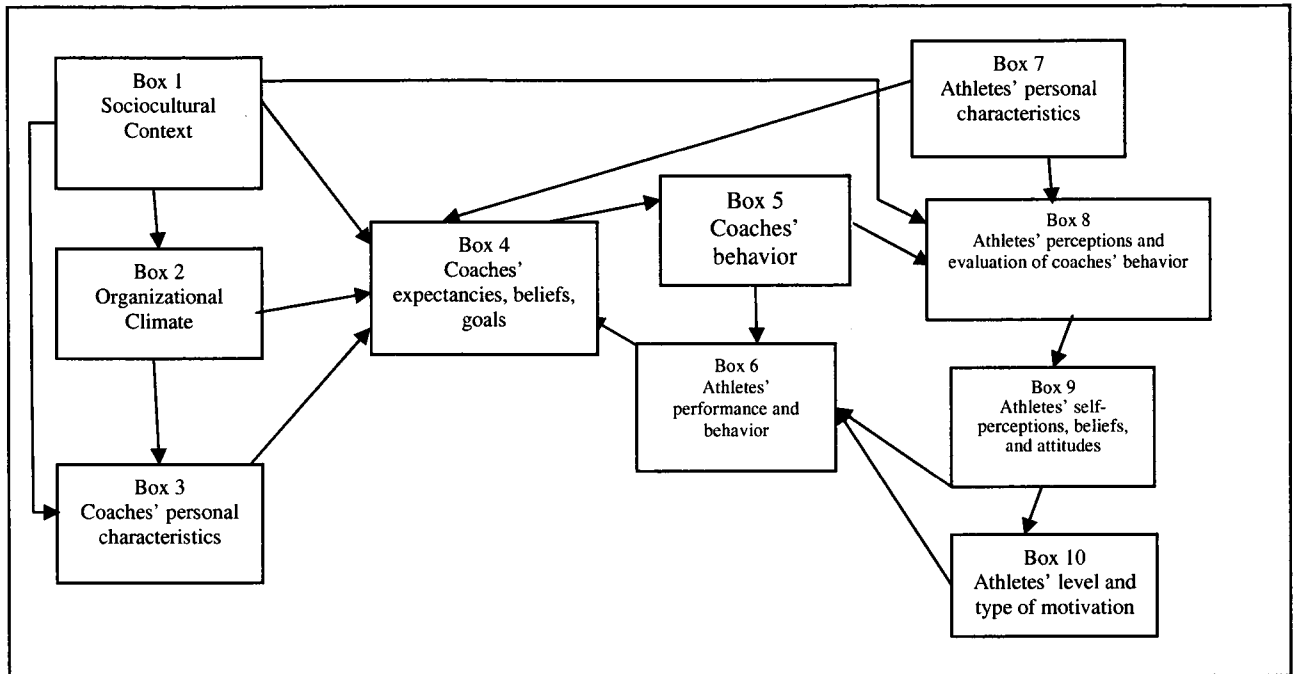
Box 1
Sociocultural Context

Box 7
Athletes' personal characteristics

Box 2
Organizational Climate

Box 4
Coaches' expectancies, beliefs, goals

Box 5
Coaches' behavior

Box 8
Athletes' perceptions and evaluation of coaches' behavior

Box 6
Athletes' performance and behavior

Box 9
Athletes' self-perceptions, beliefs, and attitudes

Box 3
Coaches' personal characteristics

Box 10
Athletes' level and type of motivation